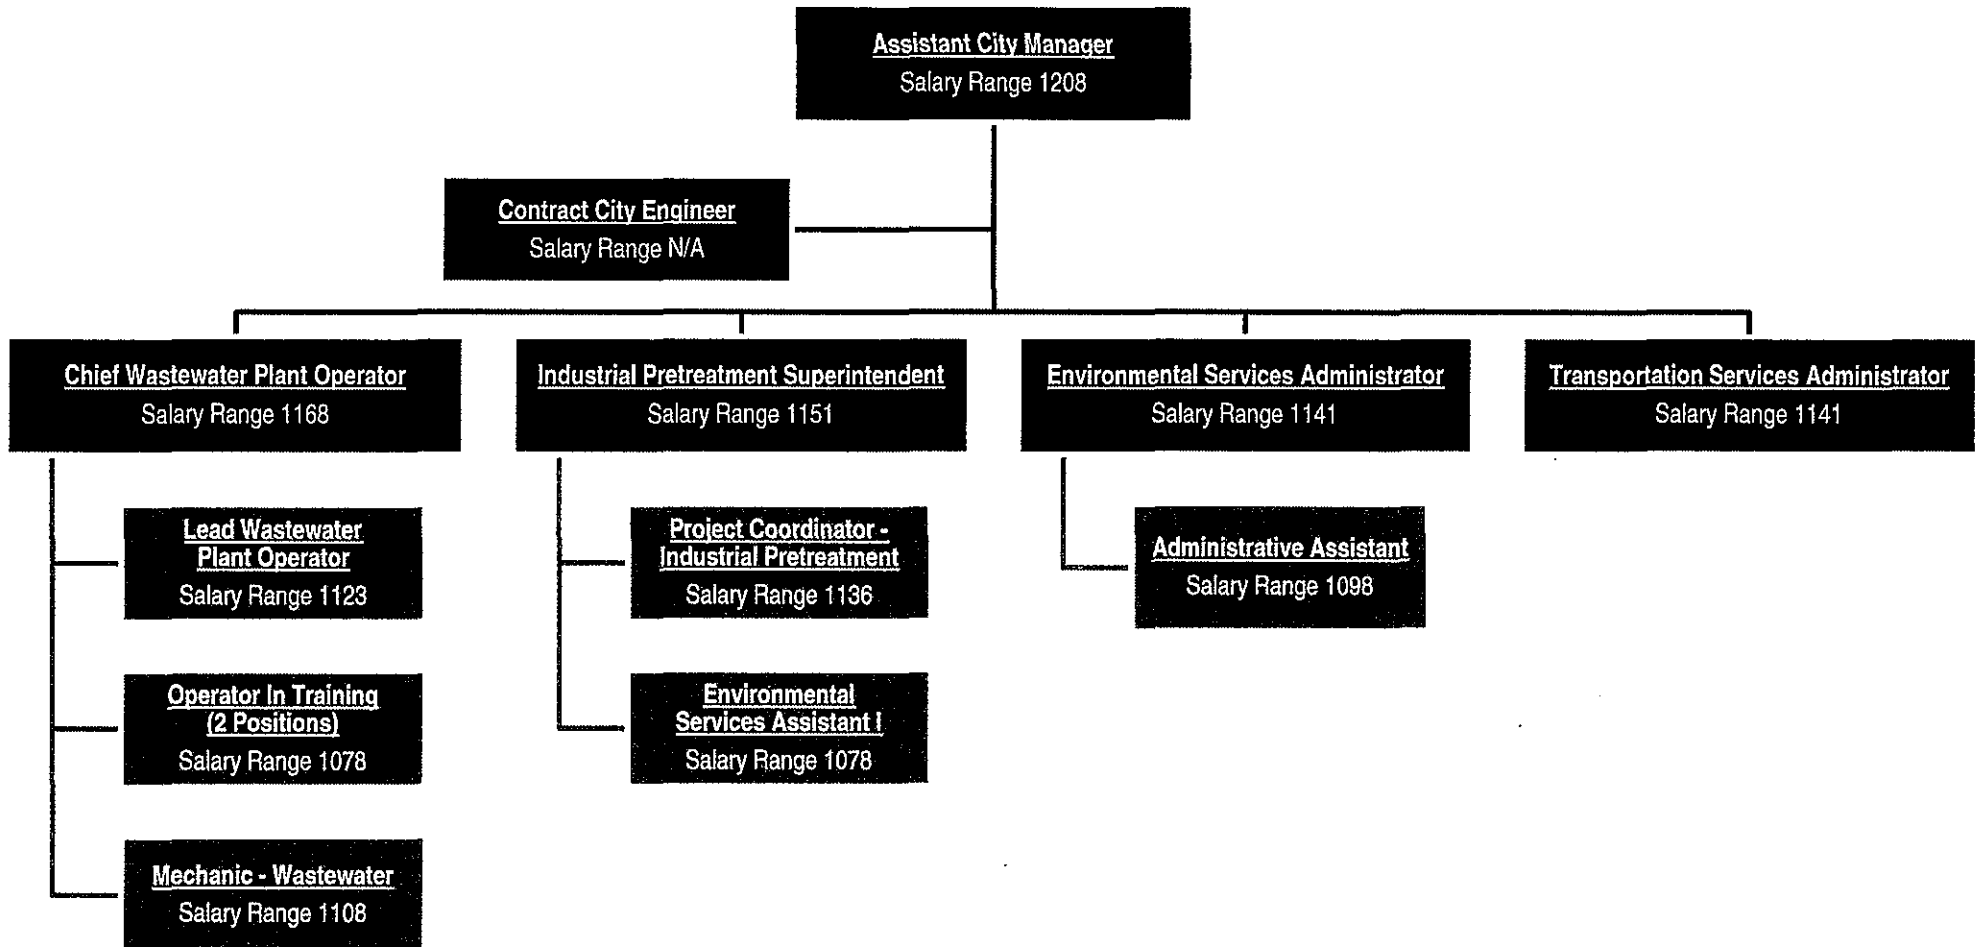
Assistant City Manager
Salary Range 1208

Contract City Engineer
Salary Range N/A

Chief Wastewater Plant Operator
Salary Range 1168

Industrial Pretreatment Superintendent
Salary Range 1151

Environmental Services Administrator
Salary Range 1141

Transportation Services Administrator
Salary Range 1141

Lead Wastewater Plant Operator
Salary Range 1123

Operator In Training (2 Positions)
Salary Range 1078

Mechanic - Wastewater
Salary Range 1108

Project Coordinator - Industrial Pretreatment
Salary Range 1136

Environmental Services Assistant I
Salary Range 1078

Administrative Assistant
Salary Range 1098